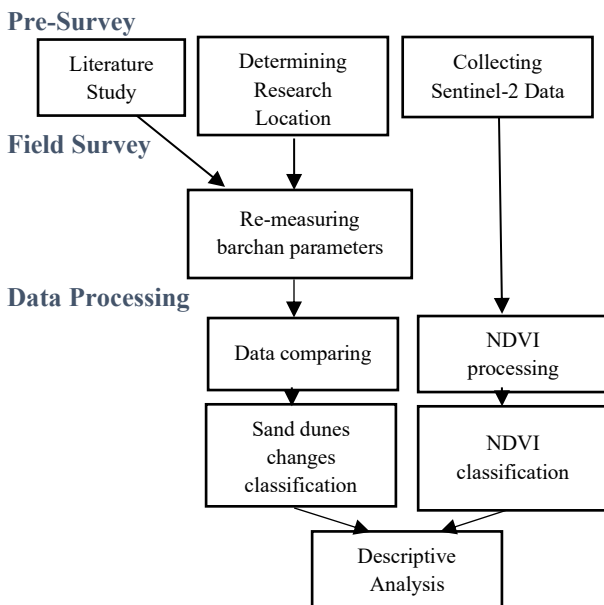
Pre-Survey

Literature Study

Determining Research Location

Collecting Sentinel-2 Data

Field Survey

Re-measuring barchan parameters

Data Processing

Data comparing

NDVI processing

Sand dunes changes classification

NDVI classification

Descriptive Analysis